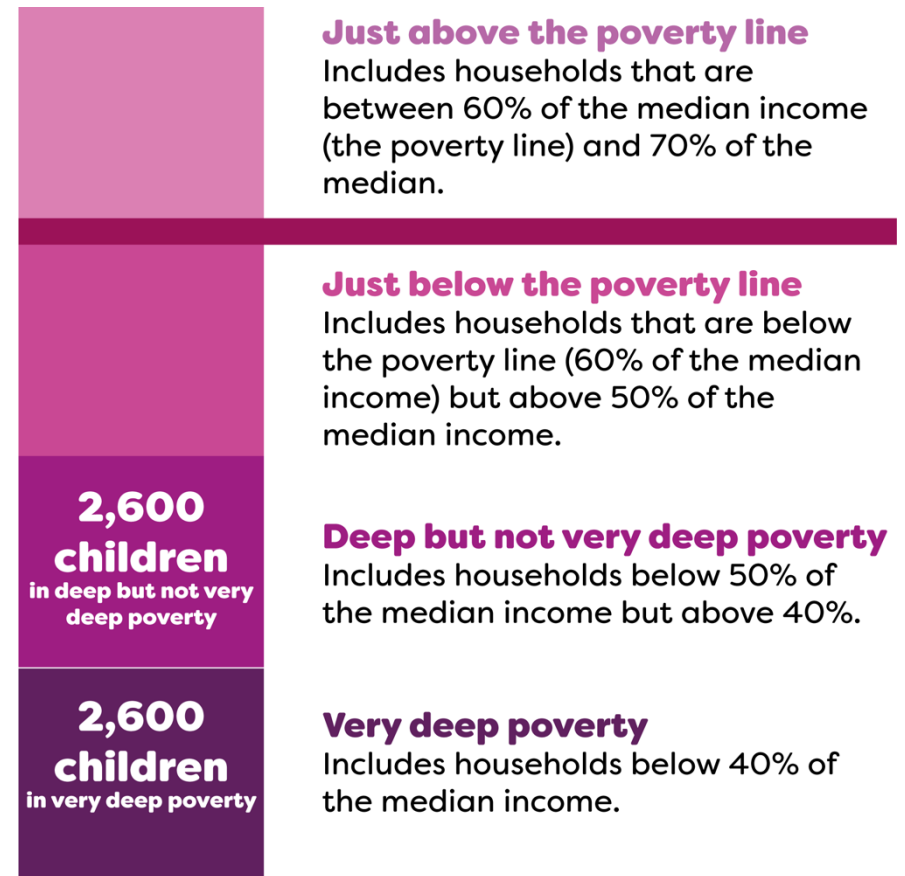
Just above the poverty line
Includes households that are between 60% of the median income (the poverty line) and 70% of the median.

Just below the poverty line
Includes households that are below the poverty line (60% of the median income) but above 50% of the median income.

2,600 children
in deep but not very deep poverty

Deep but not very deep poverty
Includes households below 50% of the median income but above 40%.

2,600 children
in very deep poverty

Very deep poverty
Includes households below 40% of the median income.